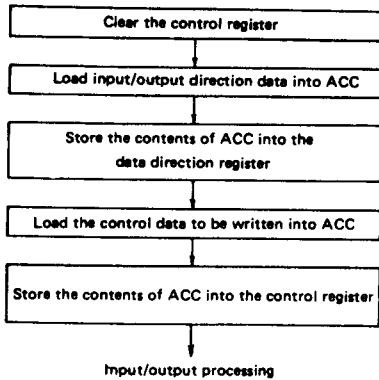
Clear the control register

Load input/output direction data into ACC

Store the contents of ACC into the data direction register

Load the control data to be written into ACC

Store the contents of ACC into the control register

Input/output processing